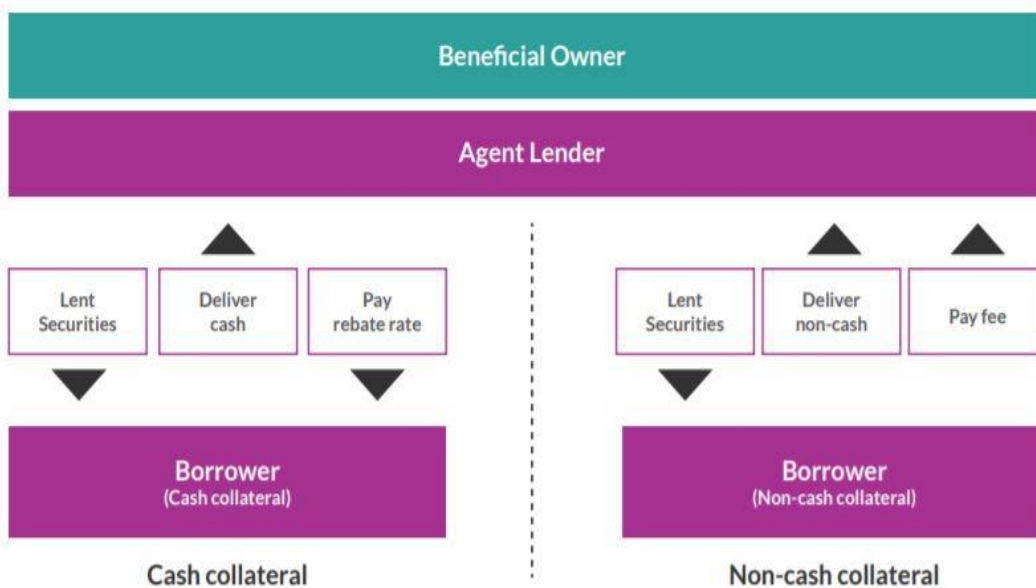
Beneficial Owner

Agent Lender

Lent Securities

Deliver cash

Pay rebate rate

Borrower
(Cash collateral)

Cash collateral

Lent Securities

Deliver non-cash

Pay fee

Borrower
(Non-cash collateral)

Non-cash collateral